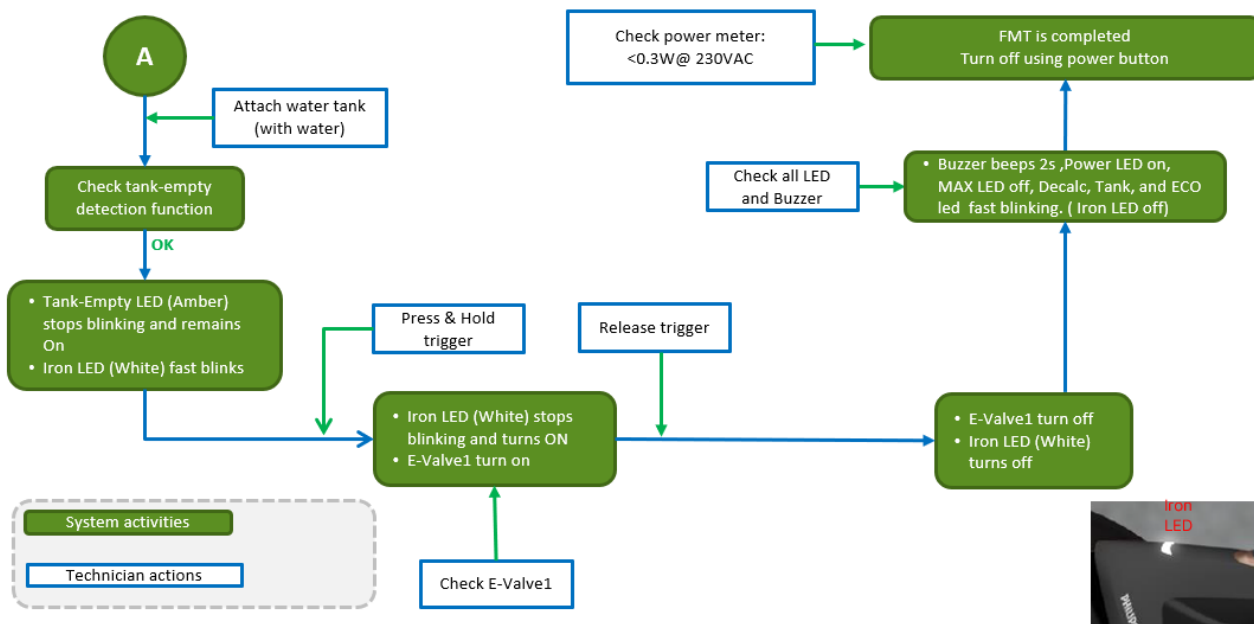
A

Attach water tank (with water)

Check tank-empty detection function

OK

- Tank-Empty LED (Amber) stops blinking and remains On
- Iron LED (White) fast blinks

Press & Hold trigger

- Iron LED (White) stops blinking and turns ON
- E-Valve1 turn on

Check E-Valve1

Release trigger

- E-Valve1 turn off
- Iron LED (White) turns off

Check all LED and Buzzer

- Buzzer beeps 2s ,Power LED on, MAX LED off, Decalc, Tank, and ECO led fast blinking. ( Iron LED off)

Check power meter: <0.3W@ 230VAC

FMT is completed
Turn off using power button

System activities

Technician actions

Iron LED

PHILIPS